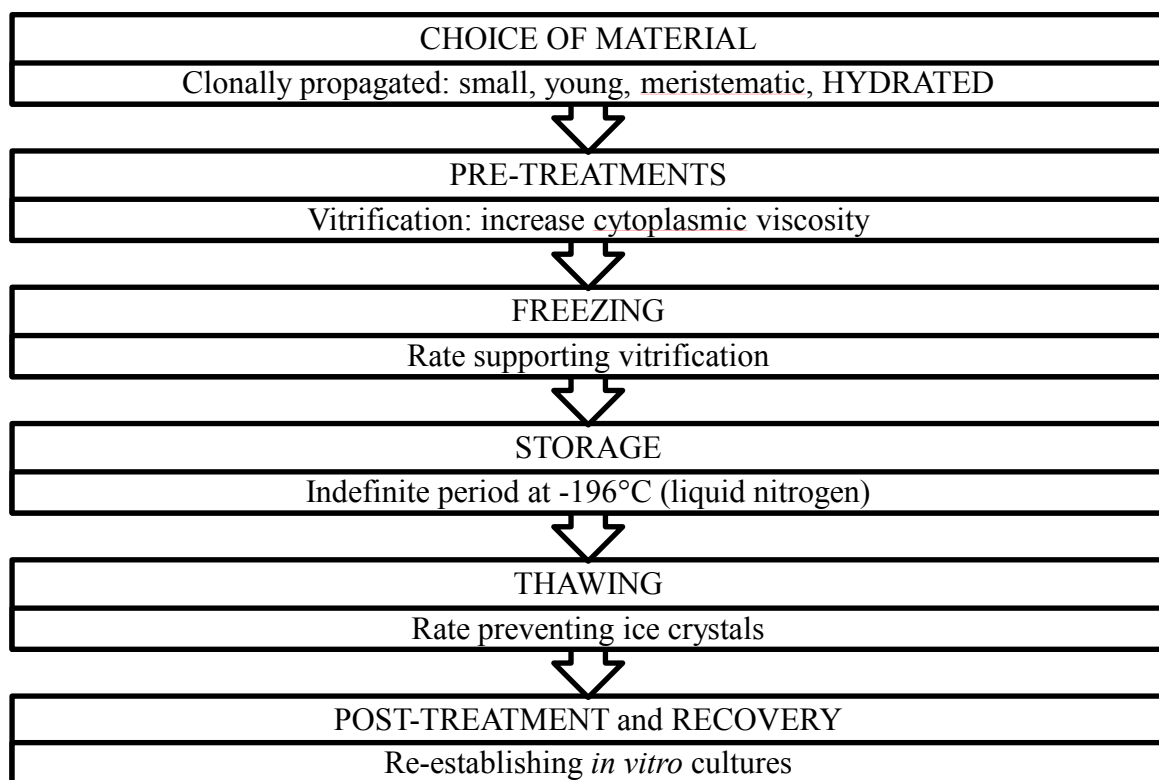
CHOICE OF MATERIAL

Clonally propagated: small, young, meristematic, HYDRATED

PRE-TREATMENTS

Vitrification: increase cytoplasmic viscosity

FREEZING

Rate supporting vitrification

STORAGE

Indefinite period at -196°C (liquid nitrogen)

THAWING

Rate preventing ice crystals

POST-TREATMENT and RECOVERY

Re-establishing in vitro cultures